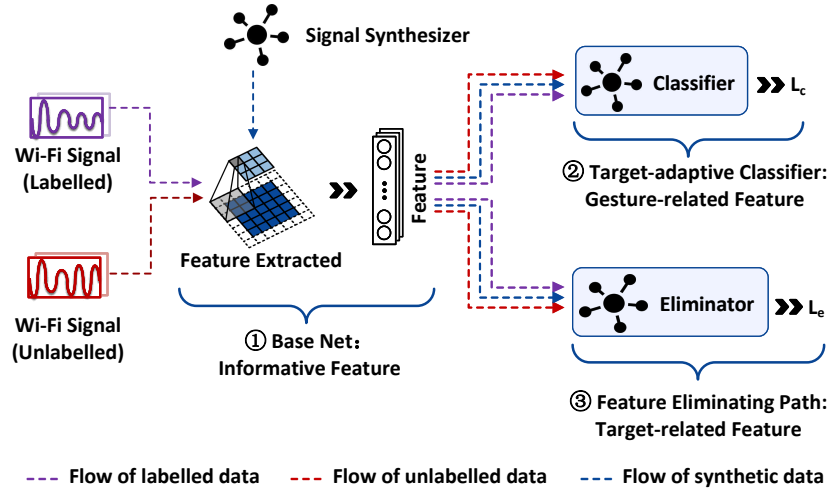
Signal Synthesizer

Wi-Fi Signal (Labelled)

Wi-Fi Signal (Unlabelled)

Feature Extracted

Feature

Classifier $L_c$

② Target-adaptive Classifier: Gesture-related Feature

Eliminator $L_e$

① Base Net: Informative Feature

③ Feature Eliminating Path: Target-related Feature

Flow of labelled data
Flow of unlabelled data
Flow of synthetic data